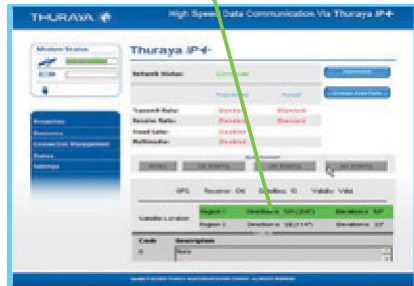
THURAYA

High Speed Data Communication Via Thuraya IP+

Modem Status

Thuraya IP+

Network Status: Connected

Requested Actual

Transmit Rate: Standard Standard

Receive Rate: Standard Standard

Fixed Rate: Disabled

Multimedia: Disabled

Properties

Resources

Connection Management

Status

Settings

GPS Receiver: ON Satellites: 10 Validity: Valid

Satellite Locator

Region 1 Direction: SE (258) Elevation: 54°

Region 2 Direction: SE (174) Elevation: 37°

Code Description

0 None